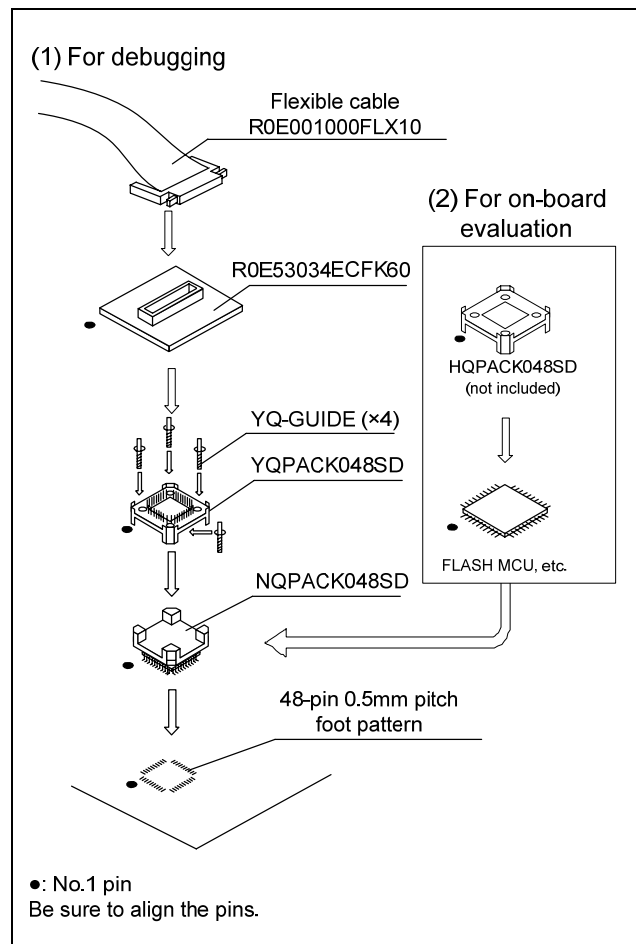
(1) For debugging

Flexible cable
R0E001000FLX10

(2) For on-board evaluation

R0E53034ECFK60

HQPACK048SD
(not included)

YQ-GUIDE (×4)

YQPACK048SD

FLASH MCU, etc.

NQPACK048SD

48-pin 0.5mm pitch
foot pattern

●: No.1 pin
Be sure to align the pins.